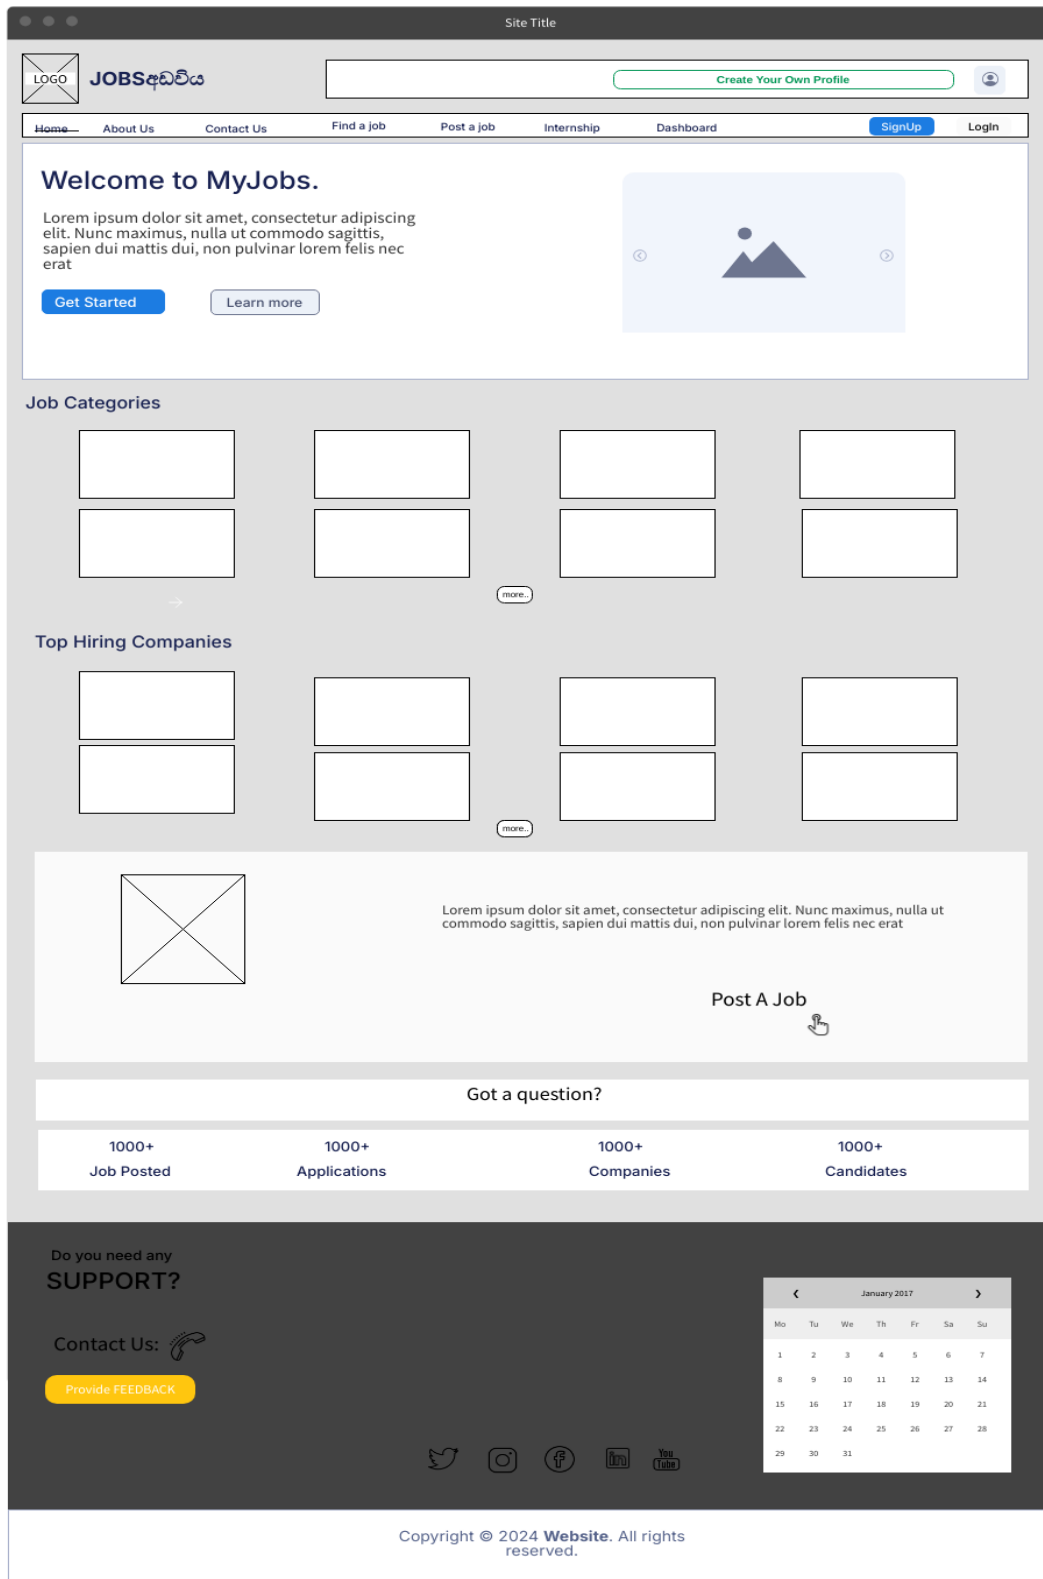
Site Title

LOGO JOBSඅඩවිය

Create Your Own Profile

Home About Us Contact Us Find a job Post a job Internship Dashboard SignUp Login

Welcome to MyJobs.

Lorem ipsum dolor sit amet, consectetur adipiscing elit. Nunc maximus, nulla ut commodo sagittis, sapien dui mattis dui, non pulvinar lorem felis nec erat

Get Started Learn more

Job Categories

more..

Top Hiring Companies

more..

Lorem ipsum dolor sit amet, consectetur adipiscing elit. Nunc maximus, nulla ut commodo sagittis, sapien dui mattis dui, non pulvinar lorem felis nec erat

Post A Job

Got a question?

| 1000+ Job Posted | 1000+ Applications | 1000+ Companies | 1000+ Candidates |
|---|---|---|---|

Do you need any
SUPPORT?

Contact Us:

Provide FEEDBACK

January 2017

| Mo | Tu | We | Th | Fr | Sa | Su |
|---|---|---|---|---|---|---|
| 1 | 2 | 3 | 4 | 5 | 6 | 7 |
| 8 | 9 | 10 | 11 | 12 | 13 | 14 |
| 15 | 16 | 17 | 18 | 19 | 20 | 21 |
| 22 | 23 | 24 | 25 | 26 | 27 | 28 |
| 29 | 30 | 31 | | | | |

You Tube

Copyright © 2024 Website. All rights reserved.